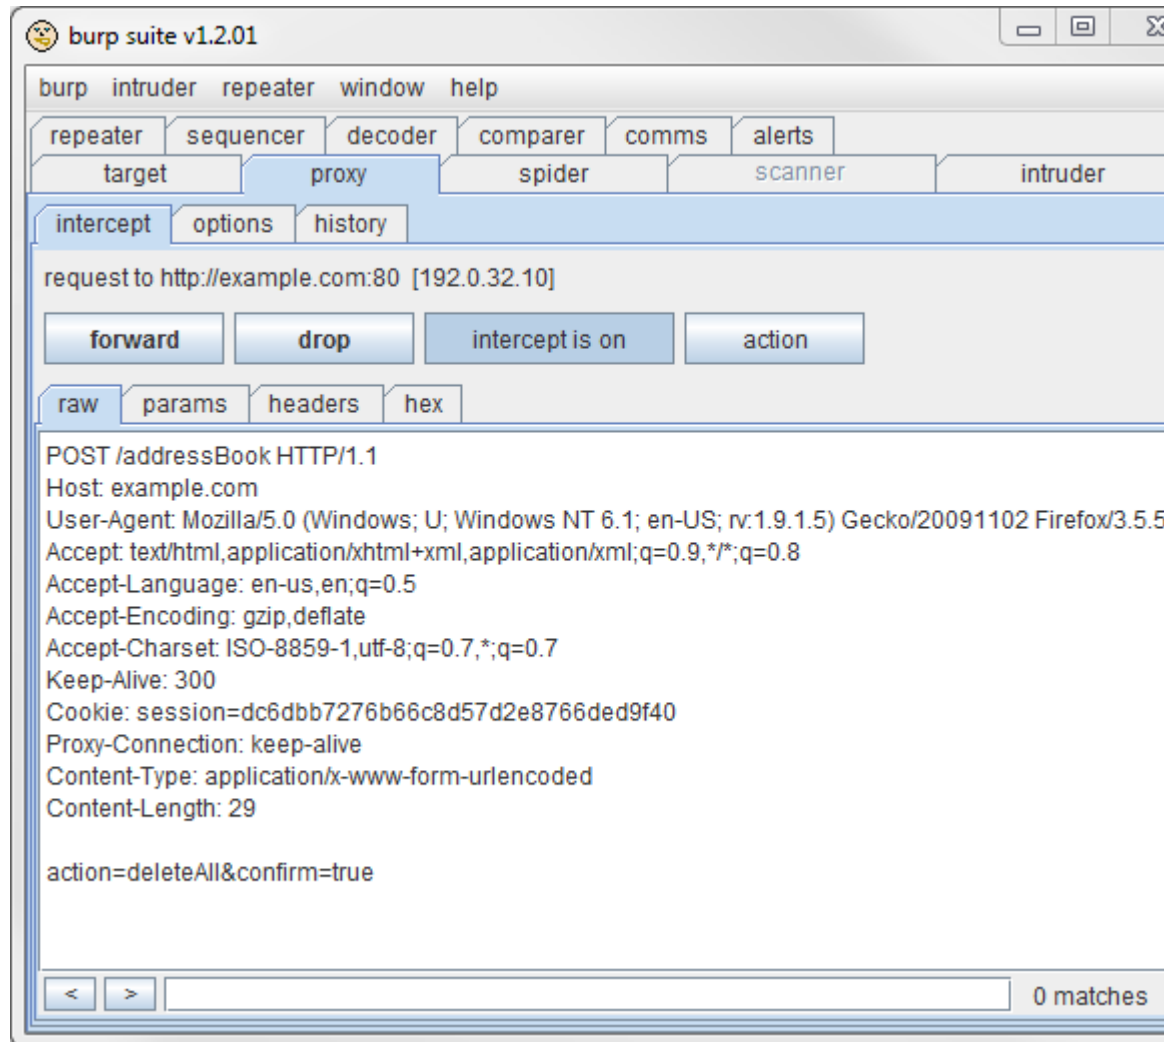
burp suite v1.2.01

burp intruder repeater window help

repeater sequencer decoder comparer comms alerts
target proxy spider scanner intruder

intercept options history

request to http://example.com:80 [192.0.32.10]

forward drop intercept is on action

raw params headers hex

POST /addressBook HTTP/1.1
Host: example.com
User-Agent: Mozilla/5.0 (Windows; U; Windows NT 6.1; en-US; rv:1.9.1.5) Gecko/20091102 Firefox/3.5.5
Accept: text/html,application/xhtml+xml,application/xml;q=0.9,*/*;q=0.8
Accept-Language: en-us,en;q=0.5
Accept-Encoding: gzip,deflate
Accept-Charset: ISO-8859-1,utf-8;q=0.7,*;q=0.7
Keep-Alive: 300
Cookie: session=dc6dbb7276b66c8d57d2e8766ded9f40
Proxy-Connection: keep-alive
Content-Type: application/x-www-form-urlencoded
Content-Length: 29

action=deleteAll&confirm=true

< > 0 matches